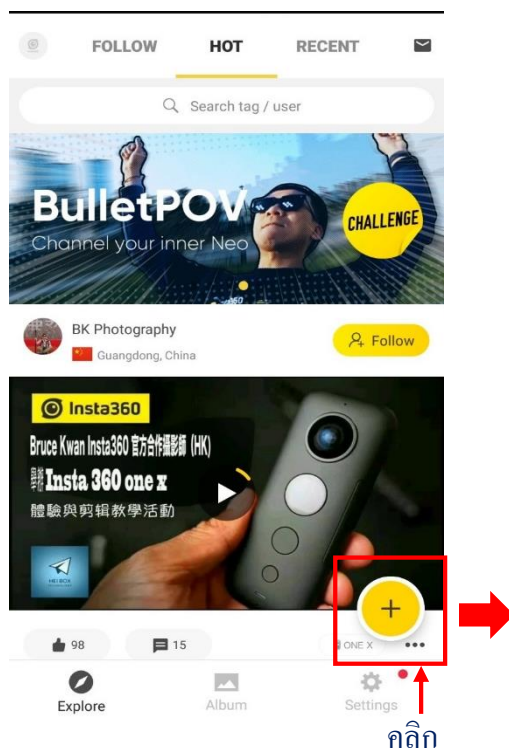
FOLLOW HOT RECENT

Search tag / user

BulletPOV
Channel your inner Neo
CHALLENGE

BK Photography
Guangdong, China
Follow

Insta360
Bruce Kwan Insta360 官方合作攝影師 (HK)
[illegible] Insta 360 one x
體驗與剪辑教學活動

+

98 15 ONE X •••

Explore Album Settings

คลิก